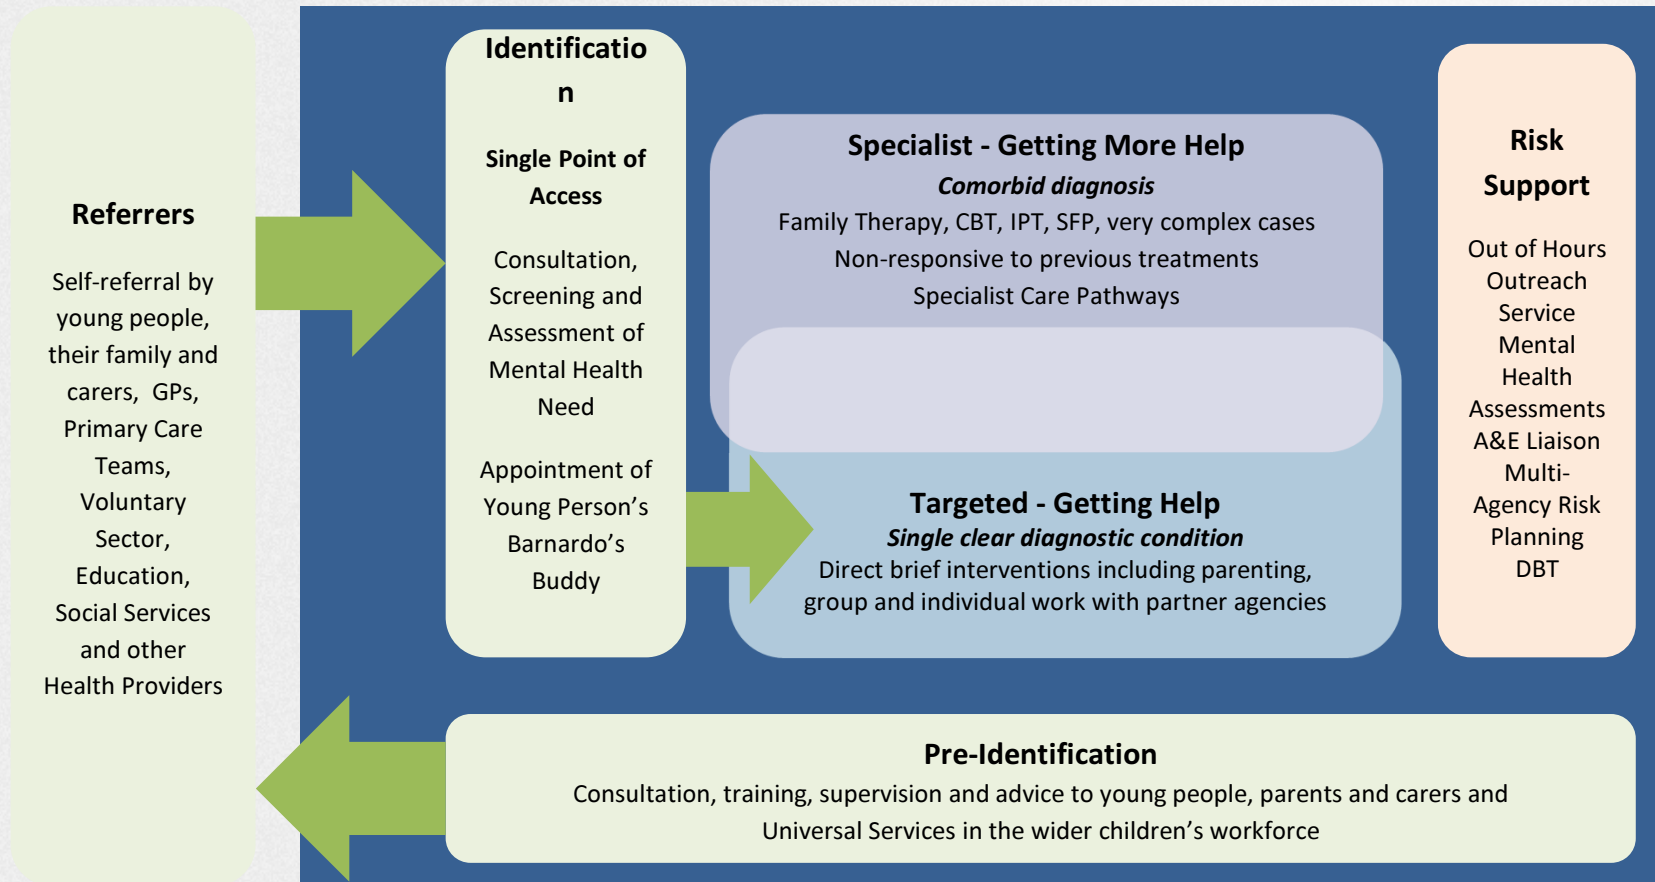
Referrers

Self-referral by young people, their family and carers, GPs, Primary Care Teams, Voluntary Sector, Education, Social Services and other Health Providers

Identificatio
n

Single Point of Access

Consultation, Screening and Assessment of Mental Health Need

Appointment of Young Person's Barnardo's Buddy

Specialist - Getting More Help
Comorbid diagnosis
Family Therapy, CBT, IPT, SFP, very complex cases
Non-responsive to previous treatments
Specialist Care Pathways

Targeted - Getting Help
Single clear diagnostic condition
Direct brief interventions including parenting, group and individual work with partner agencies

Risk Support

Out of Hours Outreach Service
Mental Health Assessments
A&E Liaison
Multi-Agency Risk Planning
DBT

Pre-Identification
Consultation, training, supervision and advice to young people, parents and carers and Universal Services in the wider children's workforce